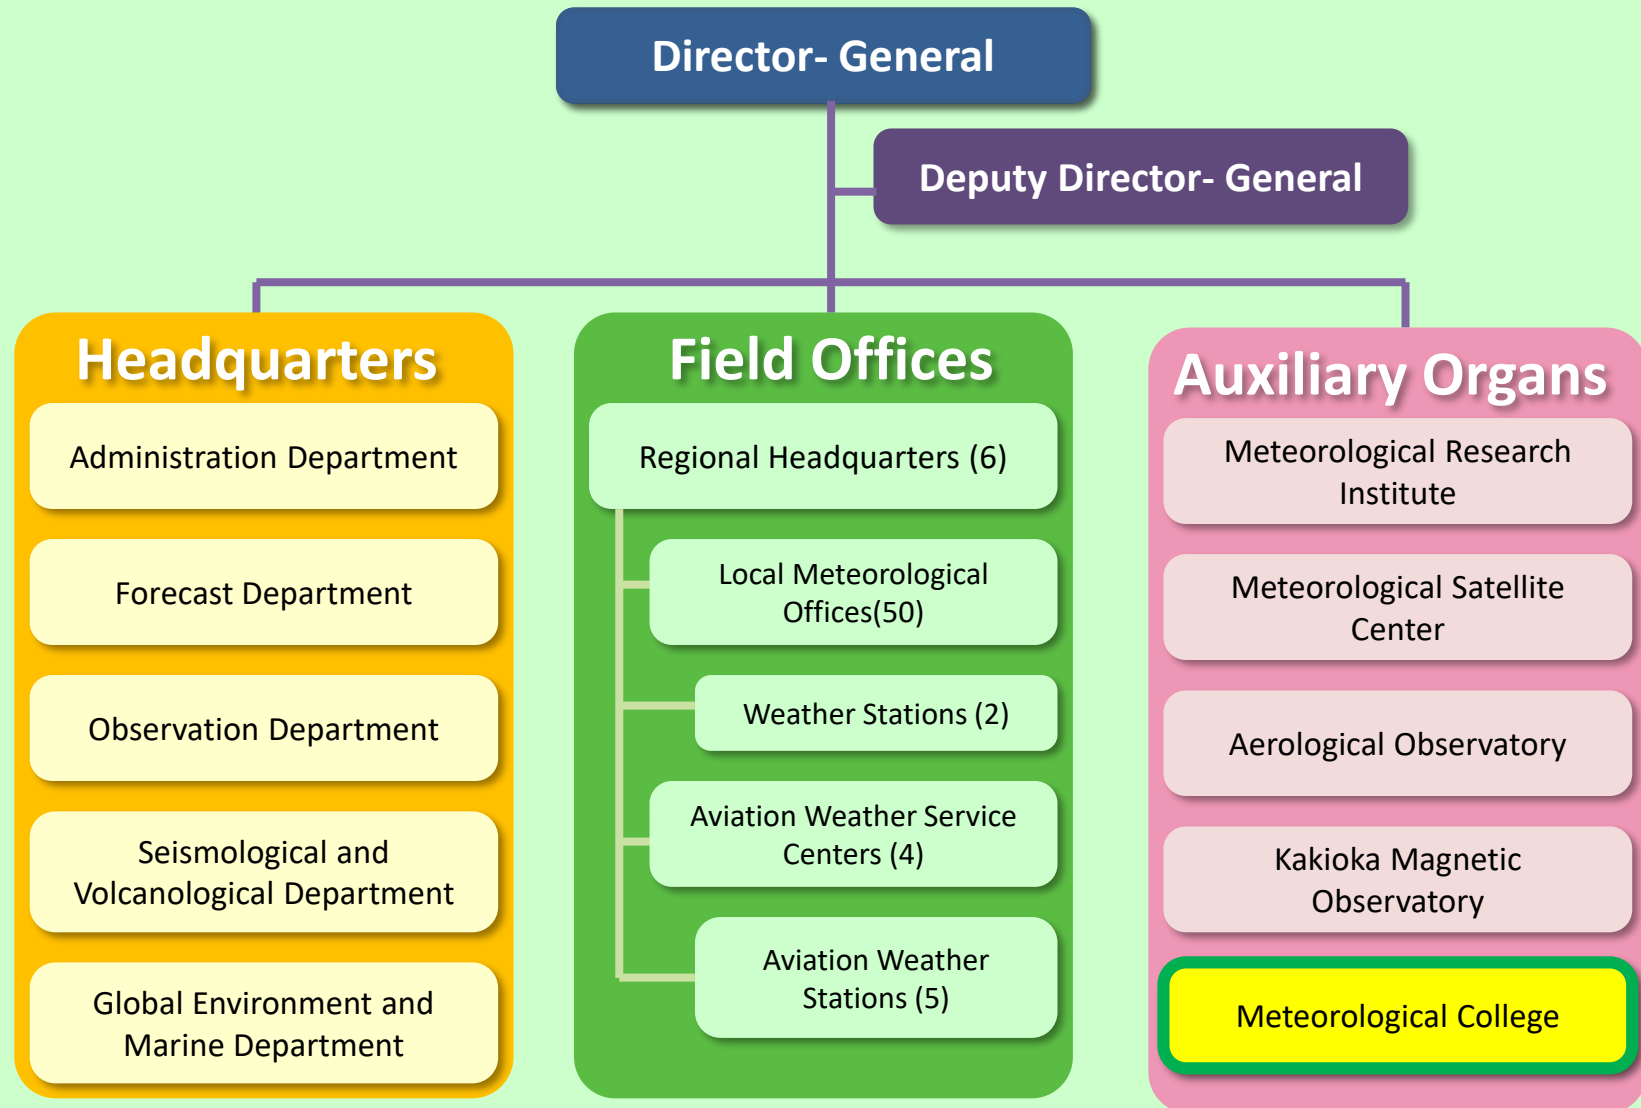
Director- General

Deputy Director- General

Headquarters

Administration Department

Forecast Department

Observation Department

Seismological and Volcanological Department

Global Environment and Marine Department

Field Offices

Regional Headquarters (6)

Local Meteorological Offices(50)

Weather Stations (2)

Aviation Weather Service Centers (4)

Aviation Weather Stations (5)

Auxiliary Organs

Meteorological Research Institute

Meteorological Satellite Center

Aerological Observatory

Kakioka Magnetic Observatory

Meteorological College